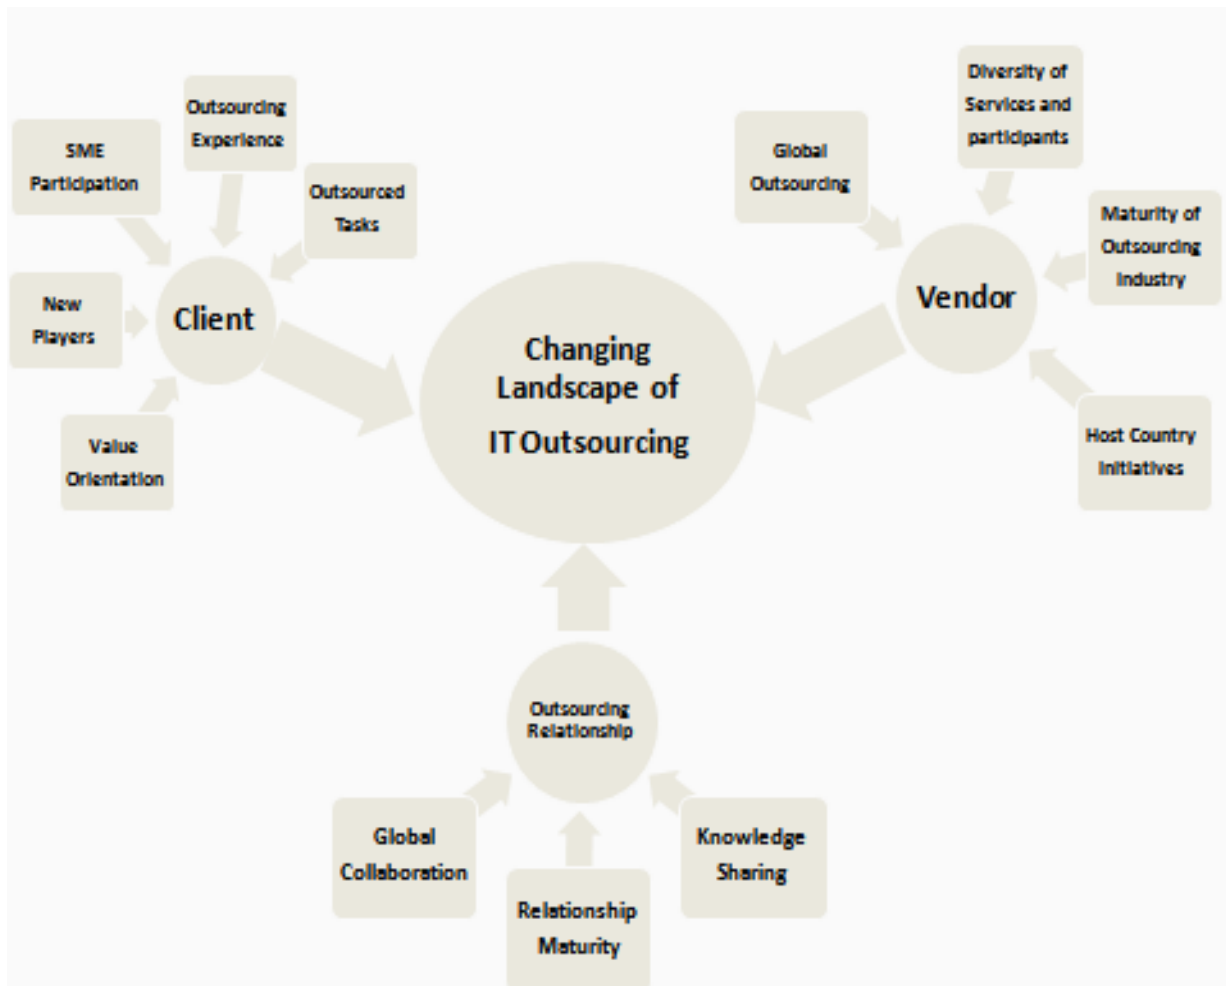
SME Participation

Outsourcing Experience

Outsourced Tasks

New Players

Client

Value Orientation

Changing Landscape of IT Outsourcing

Global Outsourcing

Diversity of Services and participants

Maturity of Outsourcing Industry

Vendor

Host Country Initiatives

Outsourcing Relationship

Global Collaboration

Relationship Maturity

Knowledge Sharing